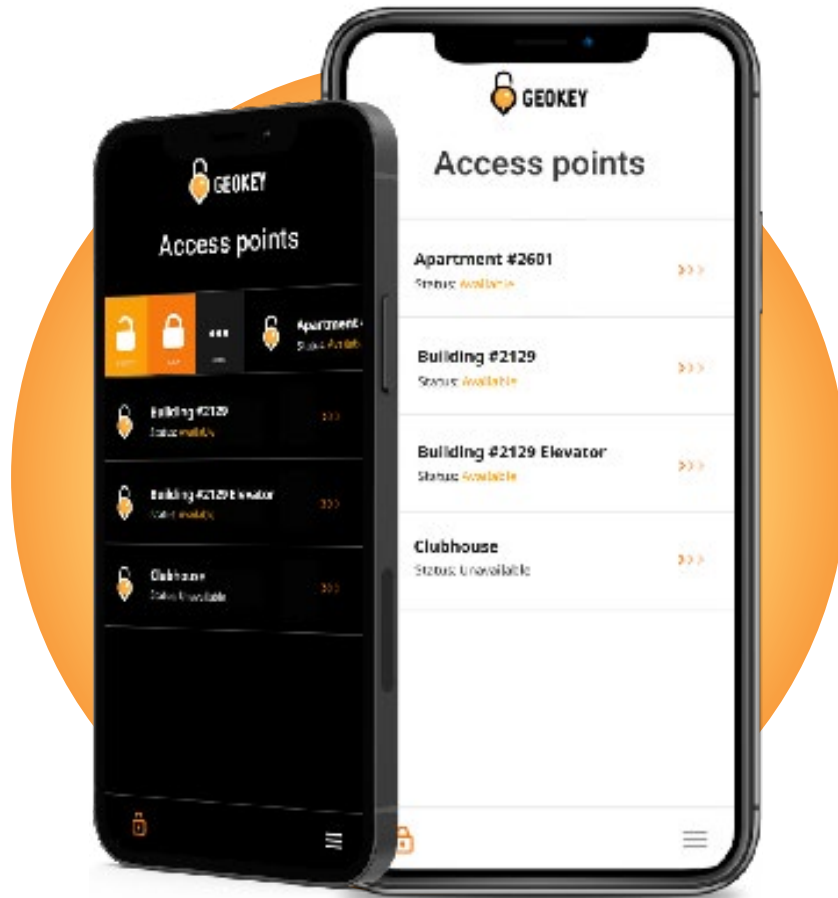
GEOKEY

Access points

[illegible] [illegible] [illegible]

Apartment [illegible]
Status: Availab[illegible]

Building #2129
Status: Available

Building #2129 Elevator
Status: Available

Clubhouse
Status: Unavailable

GEOKEY

Access points

Apartment #2601
Status: Available

Building #2129
Status: Available

Building #2129 Elevator
Status: Available

Clubhouse
Status: Unavailable